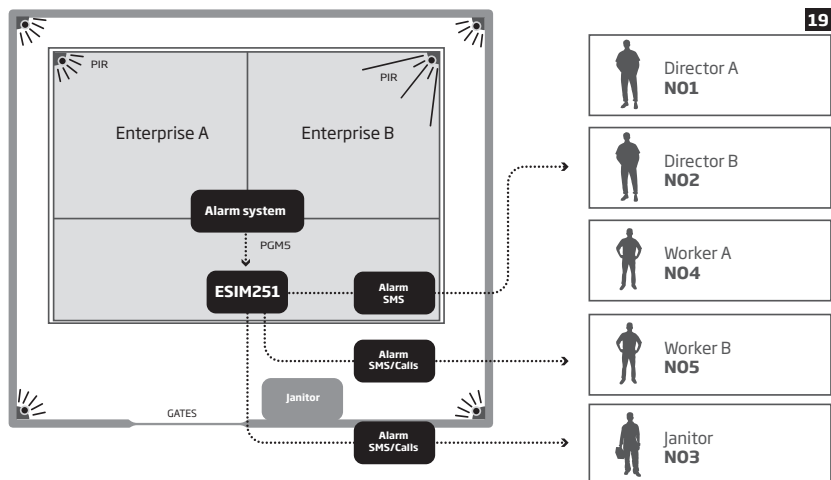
19

PIR

PIR

Enterprise A

Enterprise B

Alarm system

PGM5

ESIM251

Alarm SMS

Alarm SMS/Calls

Janitor

GATES

Alarm SMS/Calls

Director A
**N01**

Director B
**N02**

Worker A
**N04**

Worker B
**N05**

Janitor
**N03**